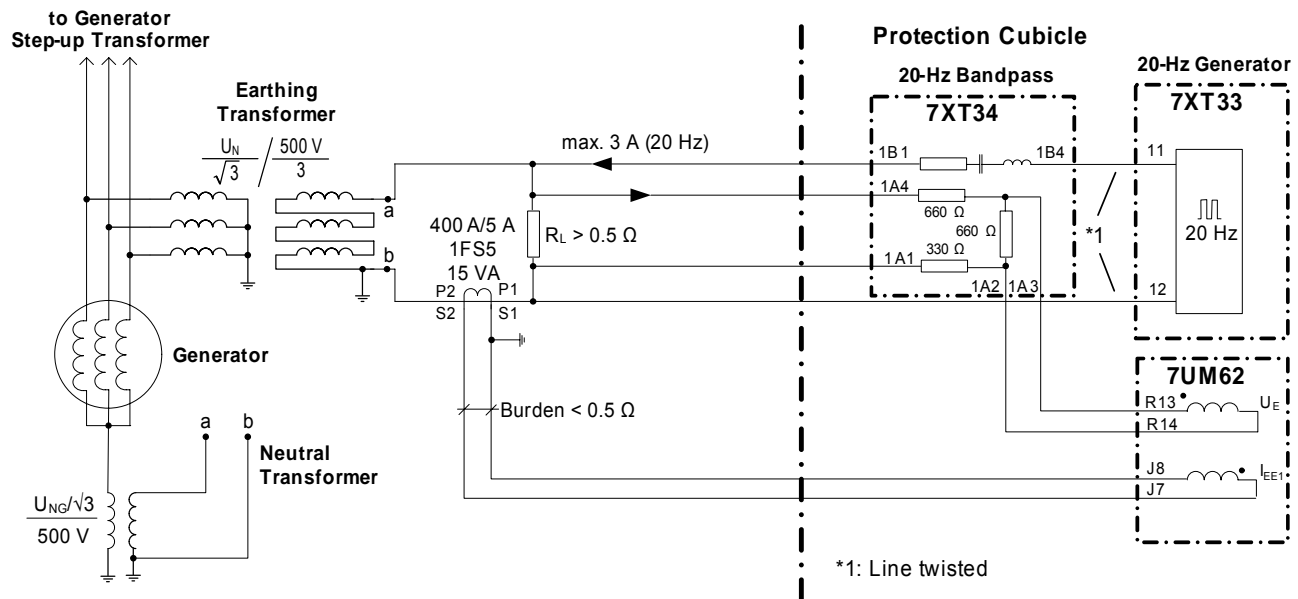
to Generator
Step-up Transformer

Earthing
Transformer

$\frac{U_N}{\sqrt{3}}$ / $\frac{500\ V}{3}$

a
b

Generator

a b

Neutral
Transformer

$U_{NG}/\sqrt{3}$
500 V

max. 3 A (20 Hz)

400 A/5 A
1FS5
15 VA

$R_L > 0.5\ \Omega$

P2 P1
S2 S1

Burden < 0.5 Ω

Protection Cubicle

20-Hz Bandpass
7XT34

1B1 1B4
1A4
660 Ω
660 Ω
1A1
330 Ω
1A2 1A3

*1

20-Hz Generator
7XT33

11
20 Hz
12

7UM62

R13 $U_E$
R14

J8 $I_{EE1}$
J7

*1: Line twisted